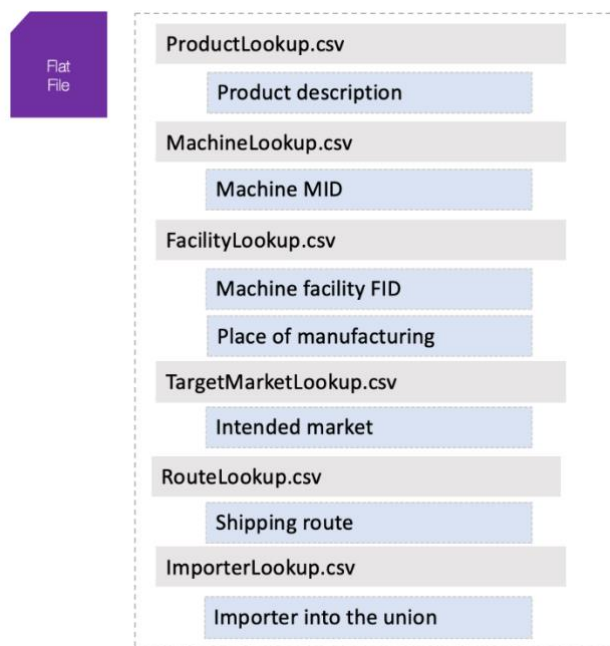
Flat File

ProductLookup.csv

Product description

MachineLookup.csv

Machine MID

FacilityLookup.csv

Machine facility FID

Place of manufacturing

TargetMarketLookup.csv

Intended market

RouteLookup.csv

Shipping route

ImporterLookup.csv

Importer into the union